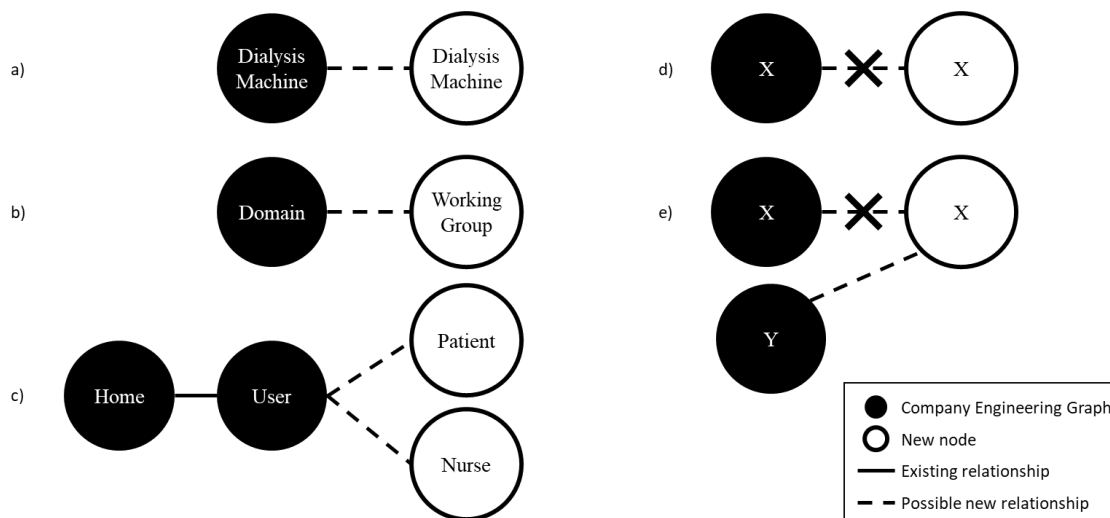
a)

Dialysis Machine

Dialysis Machine

b)

Domain

Working Group

c)

Home

User

Patient

Nurse

d)

X

X

e)

X

X

Y

Company Engineering Graph

New node

Existing relationship

Possible new relationship